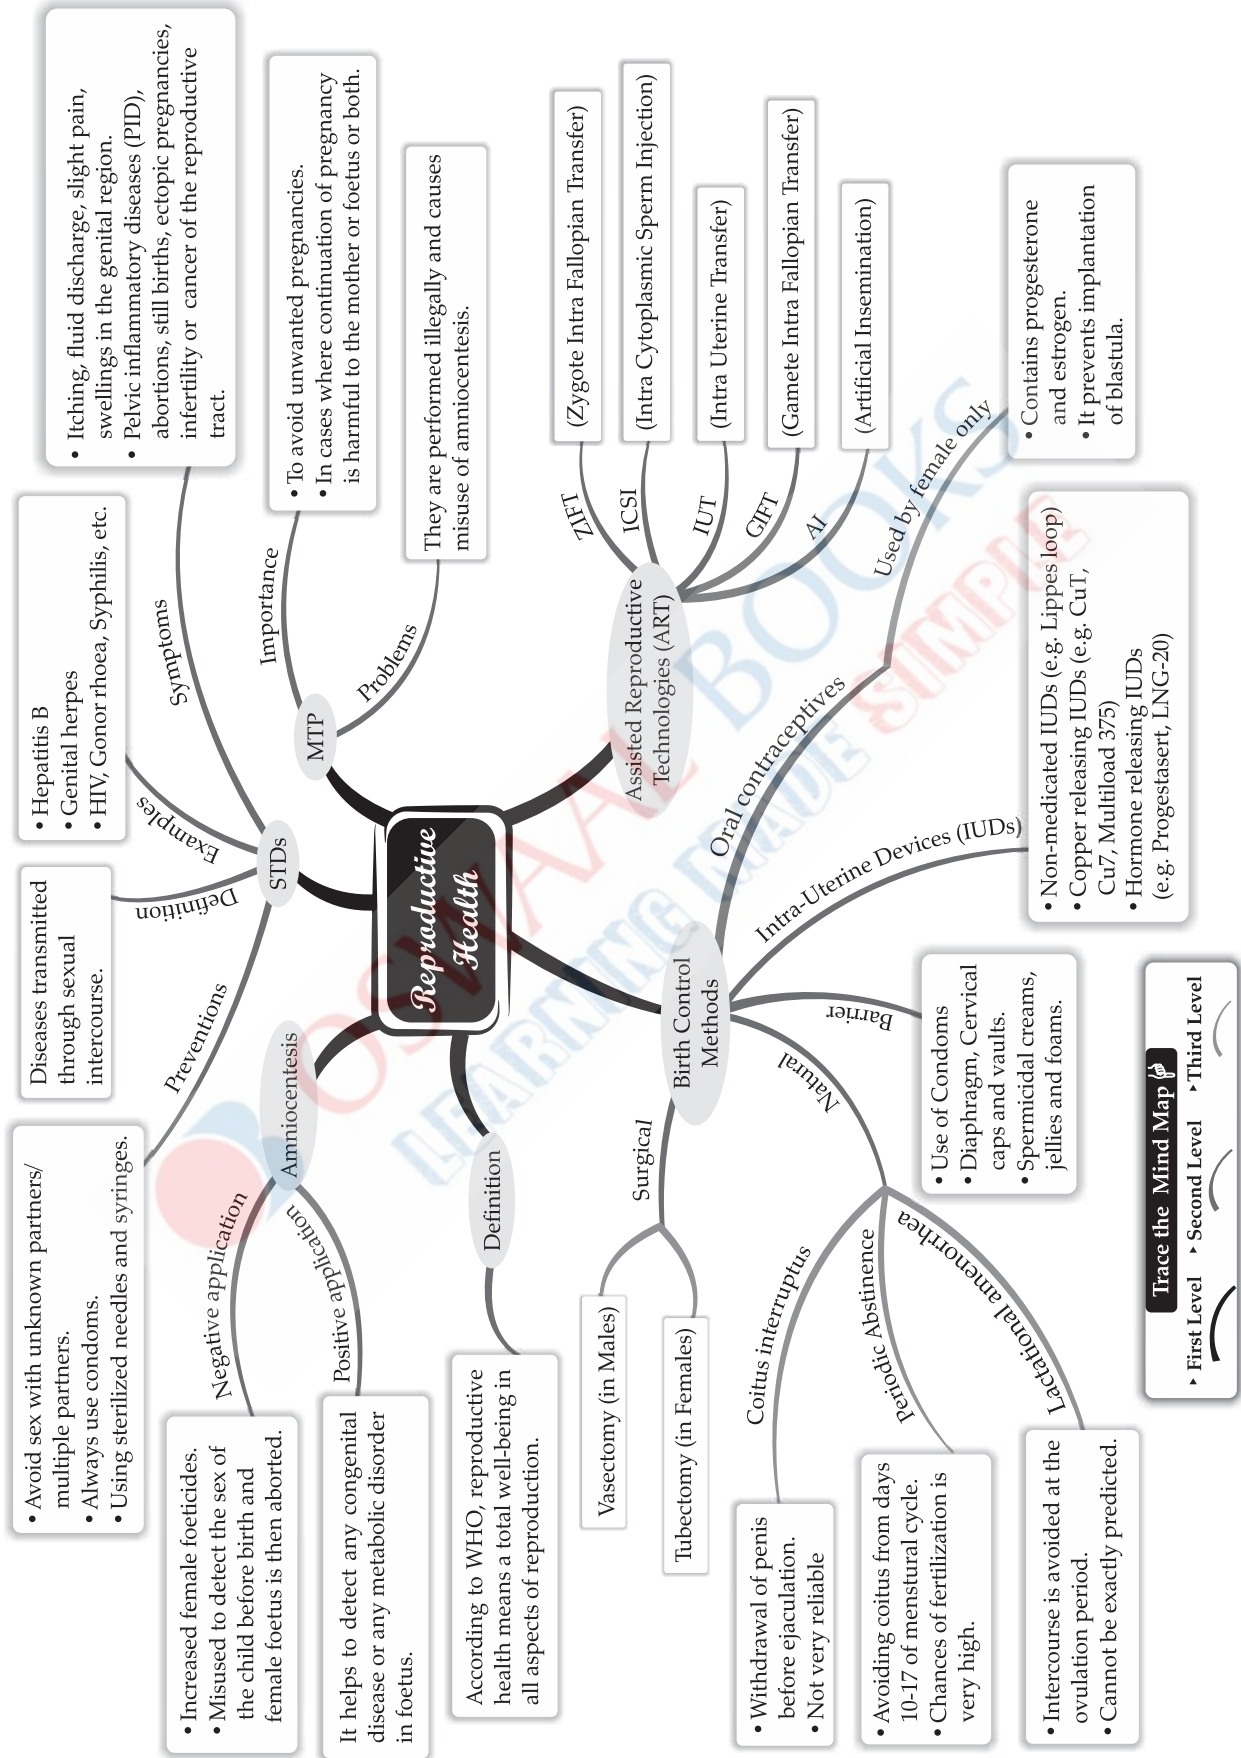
Reproductive Health

STDs

Symptoms
• Itching, fluid discharge, slight pain, swellings in the genital region.
• Pelvic inflammatory diseases (PID), abortions, still births, ectopic pregnancies, infertility or cancer of the reproductive tract.

Examples
• Hepatitis B
• Genital herpes
• HIV, Gonor rhoea, Syphilis, etc.

Definition
Diseases transmitted through sexual intercourse.

Preventions
• Avoid sex with unknown partners/ multiple partners.
• Always use condoms.
• Using sterilized needles and syringes.

MTP

Importance
• To avoid unwanted pregnancies.
• In cases where continuation of pregnancy is harmful to the mother or foetus or both.

Problems
They are performed illegally and causes misuse of amniocentesis.

Assisted Reproductive Technologies (ART)
ZIFT (Zygote Intra Fallopian Transfer)
ICSI (Intra Cytoplasmic Sperm Injection)
IUT (Intra Uterine Transfer)
GIFT (Gamete Intra Fallopian Transfer)
AI (Artificial Insemination)

Amniocentesis

Negative application
• Increased female foeticides.
• Misused to detect the sex of the child before birth and female foetus is then aborted.

Positive application
It helps to detect any congenital disease or any metabolic disorder in foetus.

Definition
According to WHO, reproductive health means a total well-being in all aspects of reproduction.

Birth Control Methods

Oral contraceptives
Used by female only
• Contains progesterone and estrogen.
• It prevents implantation of blastula.

Intra-Uterine Devices (IUDs)
• Non-medicated IUDs (e.g. Lippes loop)
• Copper releasing IUDs (e.g. CuT, Cu7, Multiload 375)
• Hormone releasing IUDs (e.g. Progestasert, LNG-20)

Barrier
• Use of Condoms
• Diaphragm, Cervical caps and vaults.
• Spermicidal creams, jellies and foams.

Natural
Coitus interruptus
• Withdrawal of penis before ejaculation.
• Not very reliable

Periodic Abstinence
• Avoiding coitus from days 10-17 of menstural cycle.
• Chances of fertilization is very high.

Lactational amenorrhea
• Intercourse is avoided at the ovulation period.
• Cannot be exactly predicted.

Surgical
Vasectomy (in Males)
Tubectomy (in Females)

Trace the Mind Map
First Level
Second Level
Third Level

OSWAAL BOOKS LEARNING MADE SIMPLE